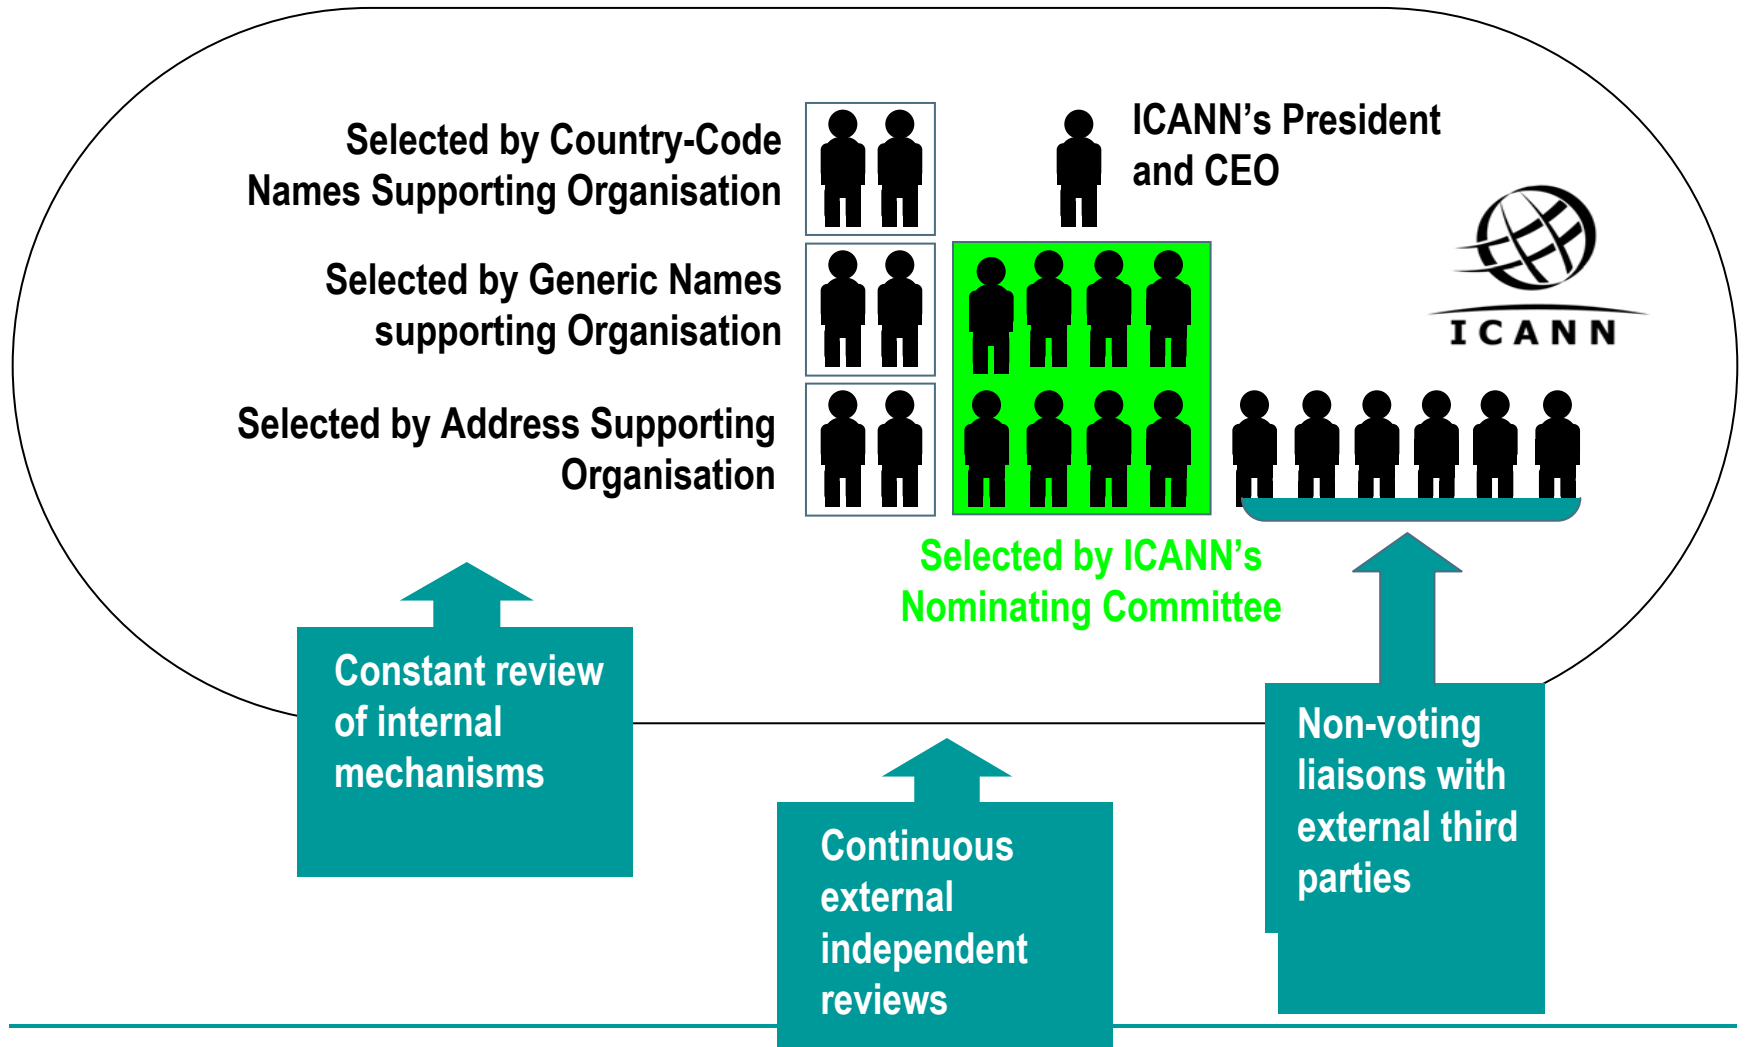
Selected by Country-Code Names Supporting Organisation

ICANN's President and CEO

Selected by Generic Names supporting Organisation

ICANN

Selected by Address Supporting Organisation

Selected by ICANN's Nominating Committee

Constant review of internal mechanisms

Continuous external independent reviews

Non-voting liaisons with external third parties